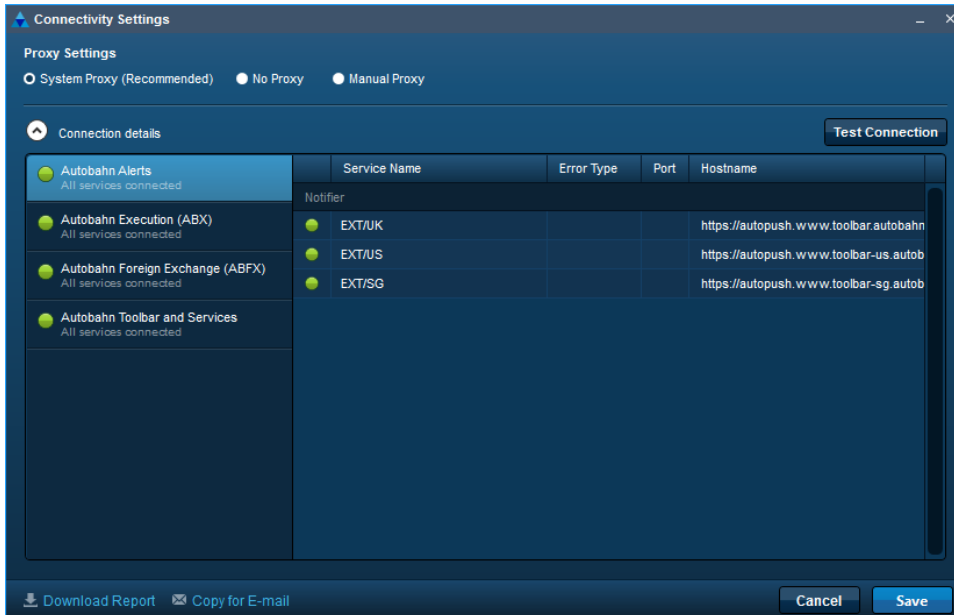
Connectivity Settings

Proxy Settings

System Proxy (Recommended)  No Proxy  Manual Proxy

Connection details

Test Connection

Autobahn Alerts
All services connected

Autobahn Execution (ABX)
All services connected

Autobahn Foreign Exchange (ABFX)
All services connected

Autobahn Toolbar and Services
All services connected

| | Service Name | Error Type | Port | Hostname |
|---|---|---|---|---|
| Notifier | | | | |
| | EXT/UK | | | https://autopush.www.toolbar.autobahn |
| | EXT/US | | | https://autopush.www.toolbar-us.autob |
| | EXT/SG | | | https://autopush.www.toolbar-sg.autob |

Download Report  Copy for E-mail

Cancel  Save